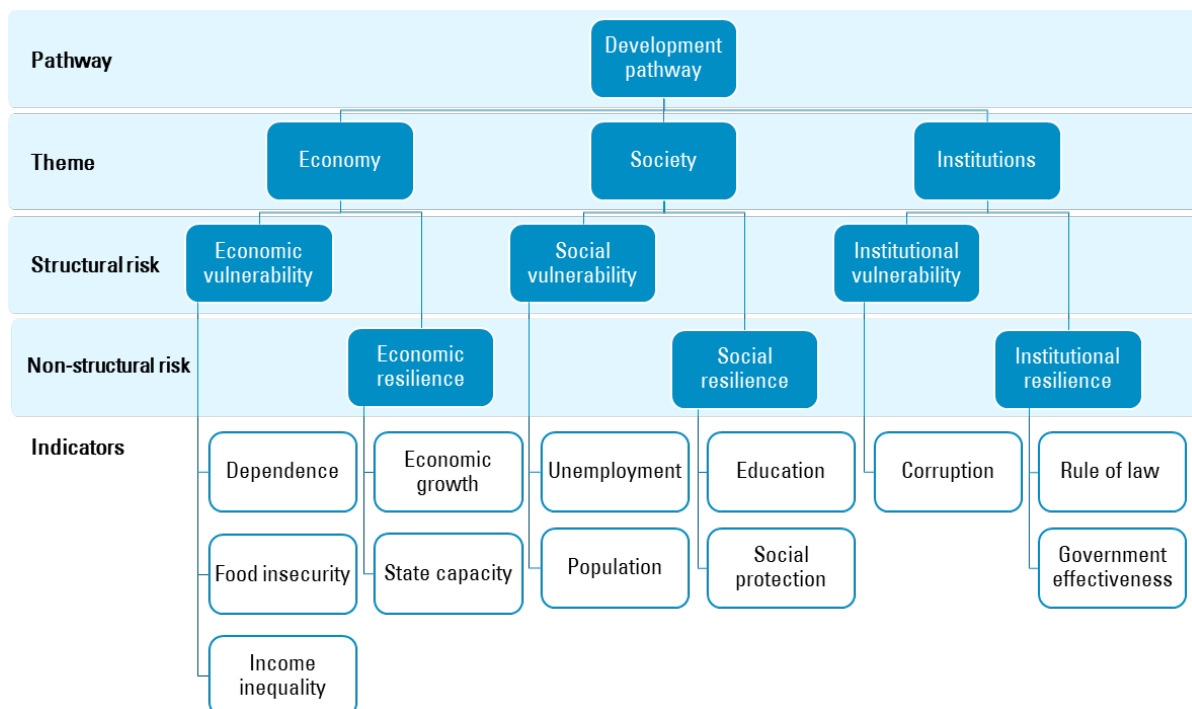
Pathway

Development pathway

Theme

Economy

Society

Institutions

Structural risk

Economic vulnerability

Social vulnerability

Institutional vulnerability

Non-structural risk

Economic resilience

Social resilience

Institutional resilience

Indicators

Dependence

Economic growth

Unemployment

Education

Corruption

Rule of law

Food insecurity

State capacity

Population

Social protection

Government effectiveness

Income inequality